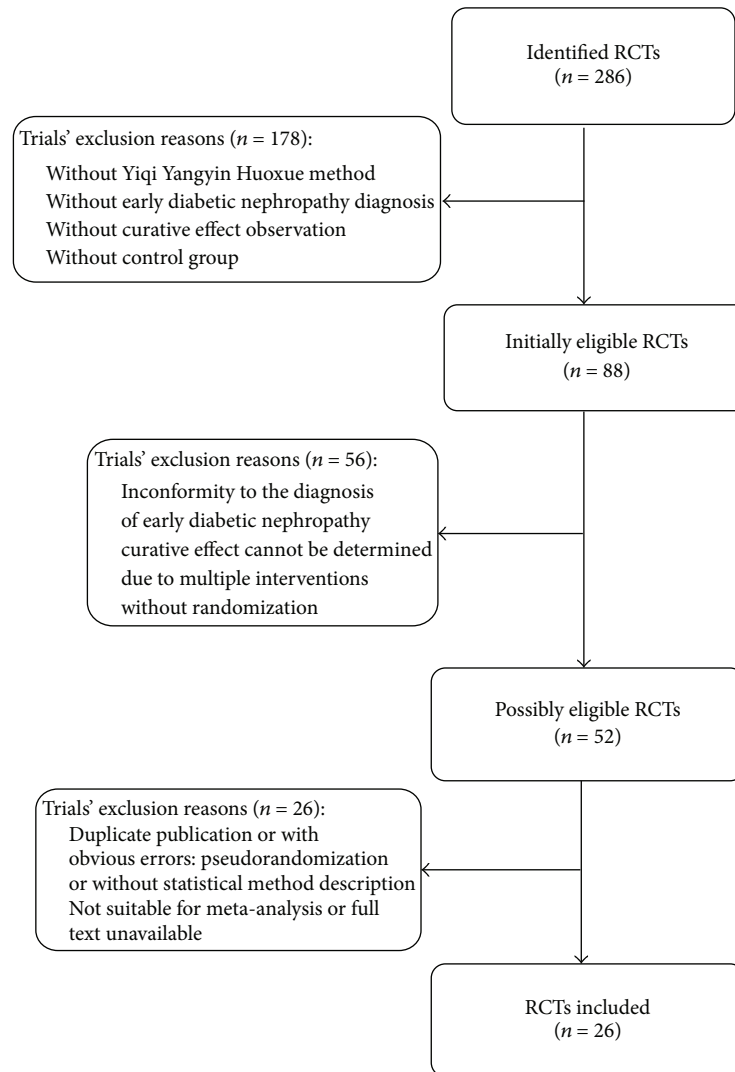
Identified RCTs
($n = 286$)

Trials' exclusion reasons ($n = 178$):
Without Yiqi Yangyin Huoxue method
Without early diabetic nephropathy diagnosis
Without curative effect observation
Without control group

Initially eligible RCTs
($n = 88$)

Trials' exclusion reasons ($n = 56$):
Inconformity to the diagnosis of early diabetic nephropathy
curative effect cannot be determined due to multiple interventions
without randomization

Possibly eligible RCTs
($n = 52$)

Trials' exclusion reasons ($n = 26$):
Duplicate publication or with obvious errors: pseudorandomization or without statistical method description
Not suitable for meta-analysis or full text unavailable

RCTs included
($n = 26$)